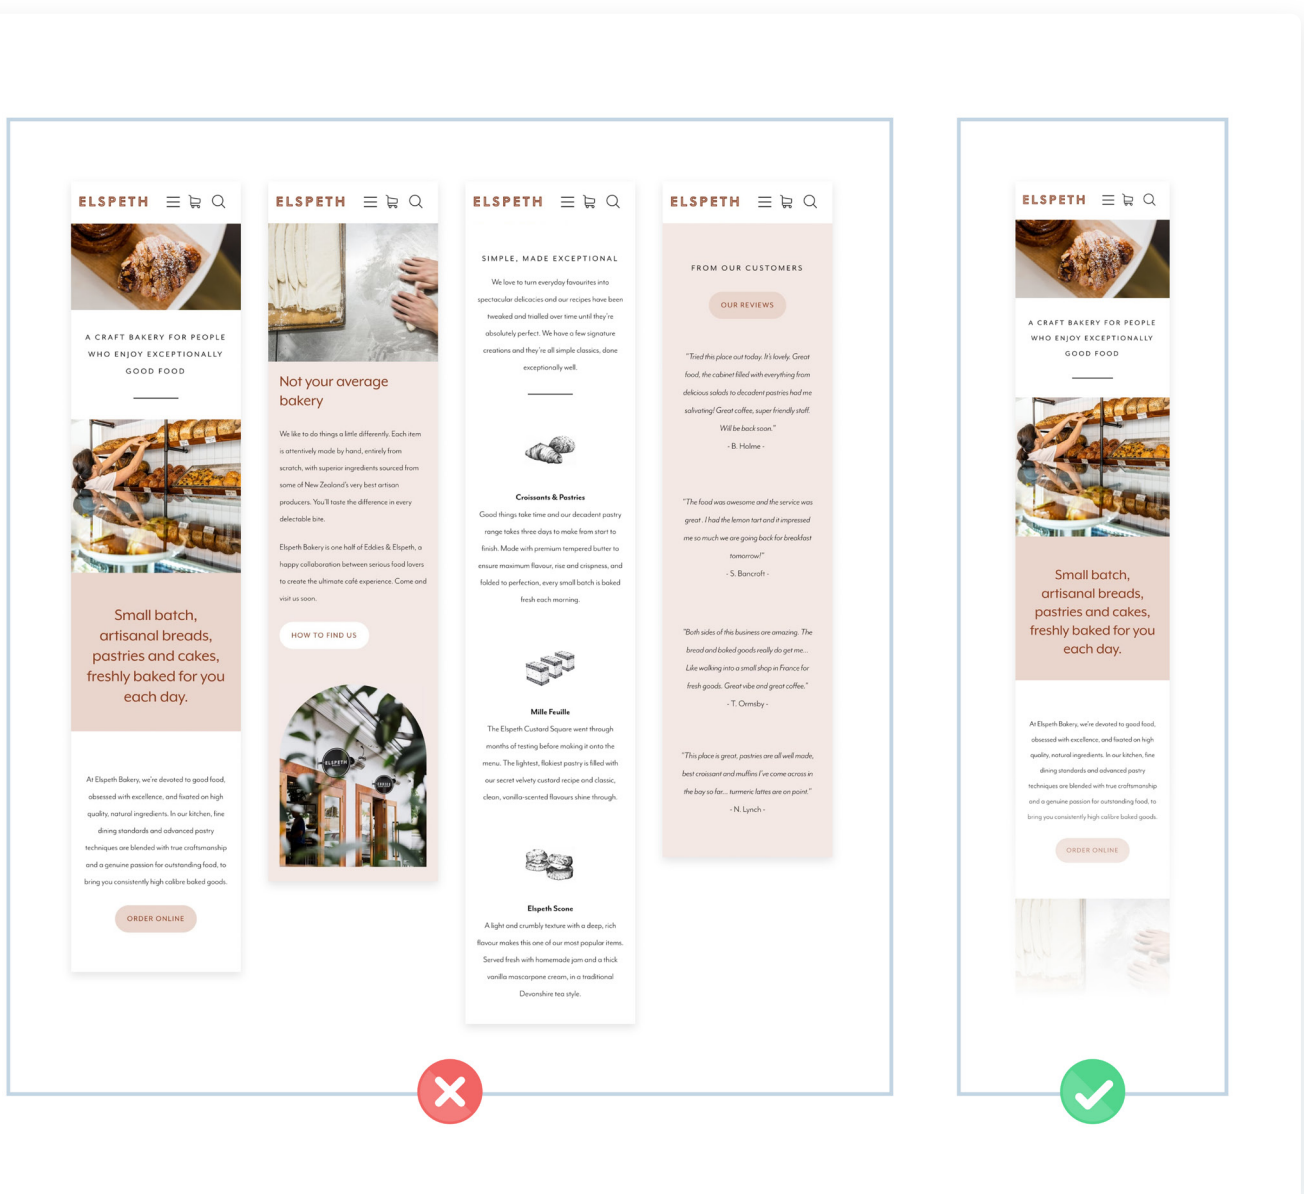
ELSPETH

A CRAFT BAKERY FOR PEOPLE WHO ENJOY EXCEPTIONALLY GOOD FOOD

Small batch, artisanal breads, pastries and cakes, freshly baked for you each day.

At Elspeth Bakery, we're devoted to good food, obsessed with excellence, and fixated on high quality, natural ingredients. In our kitchen, fine dining standards and advanced pastry techniques are blended with true craftsmanship and a genuine passion for outstanding food, to bring you consistently high calibre baked goods.

ORDER ONLINE

ELSPETH

Not your average bakery

We like to do things a little differently. Each item is attentively made by hand, entirely from scratch, with superior ingredients sourced from some of New Zealand's very best artisan producers. You'll taste the difference in every delectable bite.

Elspeth Bakery is one half of Eddies & Elspeth, a happy collaboration between serious food lovers to create the ultimate café experience. Come and visit us soon.

HOW TO FIND US

ELSPETH

SIMPLE, MADE EXCEPTIONAL

We love to turn everyday favourites into spectacular delicacies and our recipes have been tweaked and trialled over time until they're absolutely perfect. We have a few signature creations and they're all simple classics, done exceptionally well.

Croissants & Pastries

Good things take time and our decadent pastry range takes three days to make from start to finish. Made with premium tempered butter to ensure maximum flavour, rise and crispness, and folded to perfection, every small batch is baked fresh each morning.

Mille Feuille

The Elspeth Custard Square went through months of testing before making it onto the menu. The lightest, flakiest pastry is filled with our secret velvety custard recipe and classic, clean, vanilla-scented flavours shine through.

Elspeth Scone

A light and crumbly texture with a deep, rich flavour makes this one of our most popular items. Served fresh with homemade jam and a thick vanilla mascarpone cream, in a traditional Devonshire tea style.

ELSPETH

FROM OUR CUSTOMERS

OUR REVIEWS

"Tried this place out today. It's lovely. Great food, the cabinet filled with everything from delicious salads to decadent pastries had me salivating! Great coffee, super friendly staff. Will be back soon."
- B. Holme -

"The food was awesome and the service was great . I had the lemon tart and it impressed me so much we are going back for breakfast tomorrow!"
- S. Bancraft -

"Both sides of this business are amazing. The bread and baked goods really do get me... Like walking into a small shop in France for fresh goods. Great vibe and great coffee."
- T. Ormsby -

"This place is great, pastries are all well made, best croissant and muffins I've come across in the bay so far... turmeric lattes are on point."
- N. Lynch -

ELSPETH

A CRAFT BAKERY FOR PEOPLE WHO ENJOY EXCEPTIONALLY GOOD FOOD

Small batch, artisanal breads, pastries and cakes, freshly baked for you each day.

At Elspeth Bakery, we're devoted to good food, obsessed with excellence, and fixated on high quality, natural ingredients. In our kitchen, fine dining standards and advanced pastry techniques are blended with true craftsmanship and a genuine passion for outstanding food, to bring you consistently high calibre baked goods.

ORDER ONLINE